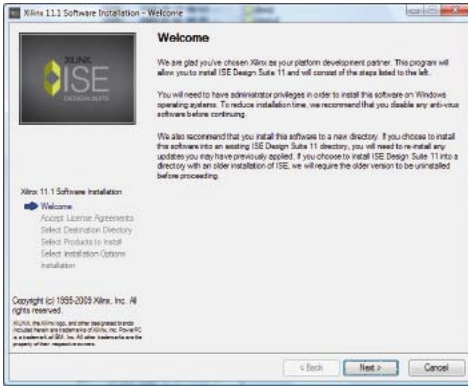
Xilinx 11.1 Software Installation - Welcome

XILINX
ISE
DESIGN SUITE

Welcome

We are glad you've chosen Xilinx as your platform development partner. This program will allow you to install ISE Design Suite 11 and will consist of the steps listed to the left.

You will need to have administrator privileges in order to install this software on Windows operating systems. To reduce installation time, we recommend that you disable any anti-virus software before continuing.

We also recommend that you install this software to a new directory. If you choose to install this software into an existing ISE Design Suite 11 directory, you will need to re-install any updates you may have previously applied. If you choose to install ISE Design Suite 11 into a directory with an older installation of ISE, we will require the older version to be uninstalled before proceeding.

Xilinx 11.1 Software Installation
Welcome
Accept License Agreements
Select Destination Directory
Select Products to Install
Select Installation Options
Installation

Copyright (c) 1995-2009 Xilinx, Inc. All rights reserved.

XILINX, the Xilinx logo, and other designated brands included herein are trademarks of Xilinx, Inc. PowerPC is a trademark of IBM, Inc. All other trademarks are the property of their respective owners.

< Back
Next >
Cancel